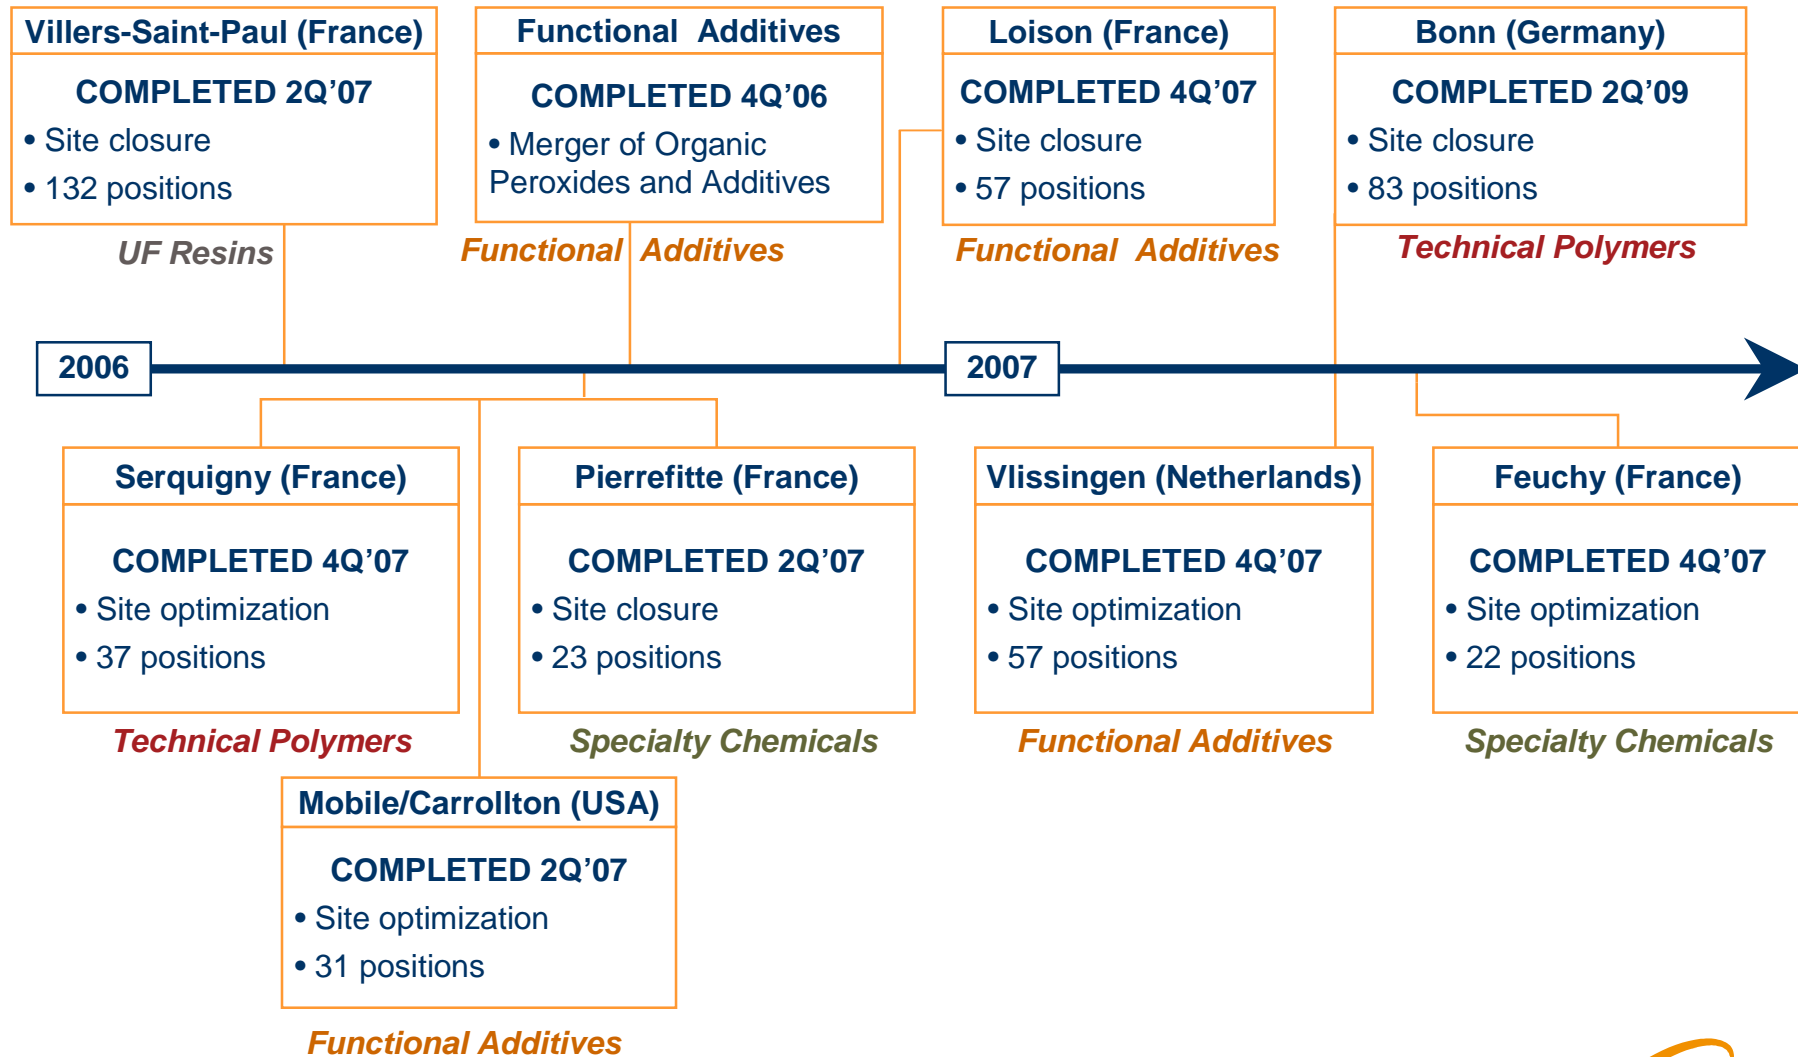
Villers-Saint-Paul (France)

COMPLETED 2Q'07
• Site closure
• 132 positions

UF Resins

Functional Additives

COMPLETED 4Q'06
• Merger of Organic Peroxides and Additives

Functional Additives

Loison (France)

COMPLETED 4Q'07
• Site closure
• 57 positions

Functional Additives

Bonn (Germany)

COMPLETED 2Q'09
• Site closure
• 83 positions

Technical Polymers

2006

2007

Serquigny (France)

COMPLETED 4Q'07
• Site optimization
• 37 positions

Technical Polymers

Pierrefitte (France)

COMPLETED 2Q'07
• Site closure
• 23 positions

Specialty Chemicals

Vlissingen (Netherlands)

COMPLETED 4Q'07
• Site optimization
• 57 positions

Functional Additives

Feuchy (France)

COMPLETED 4Q'07
• Site optimization
• 22 positions

Specialty Chemicals

Mobile/Carrollton (USA)

COMPLETED 2Q'07
• Site optimization
• 31 positions

Functional Additives